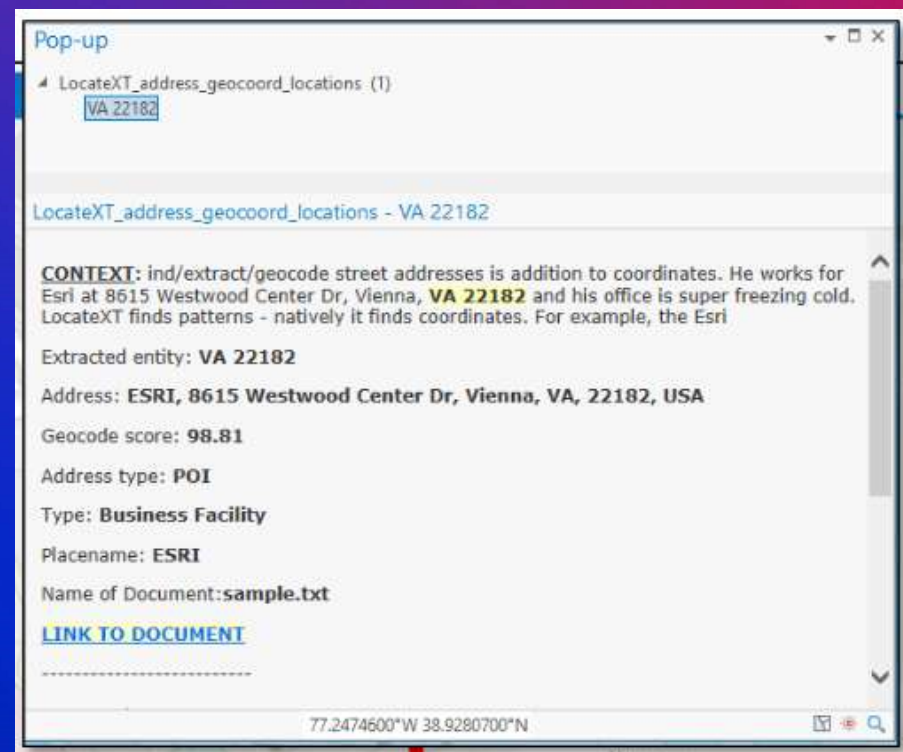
Pop-up

LocateXT_address_geocoord_locations (1)
VA 22182

LocateXT_address_geocoord_locations - VA 22182

CONTEXT: ind/extract/geocode street addresses is addition to coordinates. He works for Esri at 8615 Westwood Center Dr, Vienna, VA 22182 and his office is super freezing cold. LocateXT finds patterns - natively it finds coordinates. For example, the Esri

Extracted entity: VA 22182

Address: ESRI, 8615 Westwood Center Dr, Vienna, VA, 22182, USA

Geocode score: 98.81

Address type: POI

Type: Business Facility

Placename: ESRI

Name of Document:sample.txt

LINK TO DOCUMENT

----------------------------

77.2474600°W 38.9280700°N